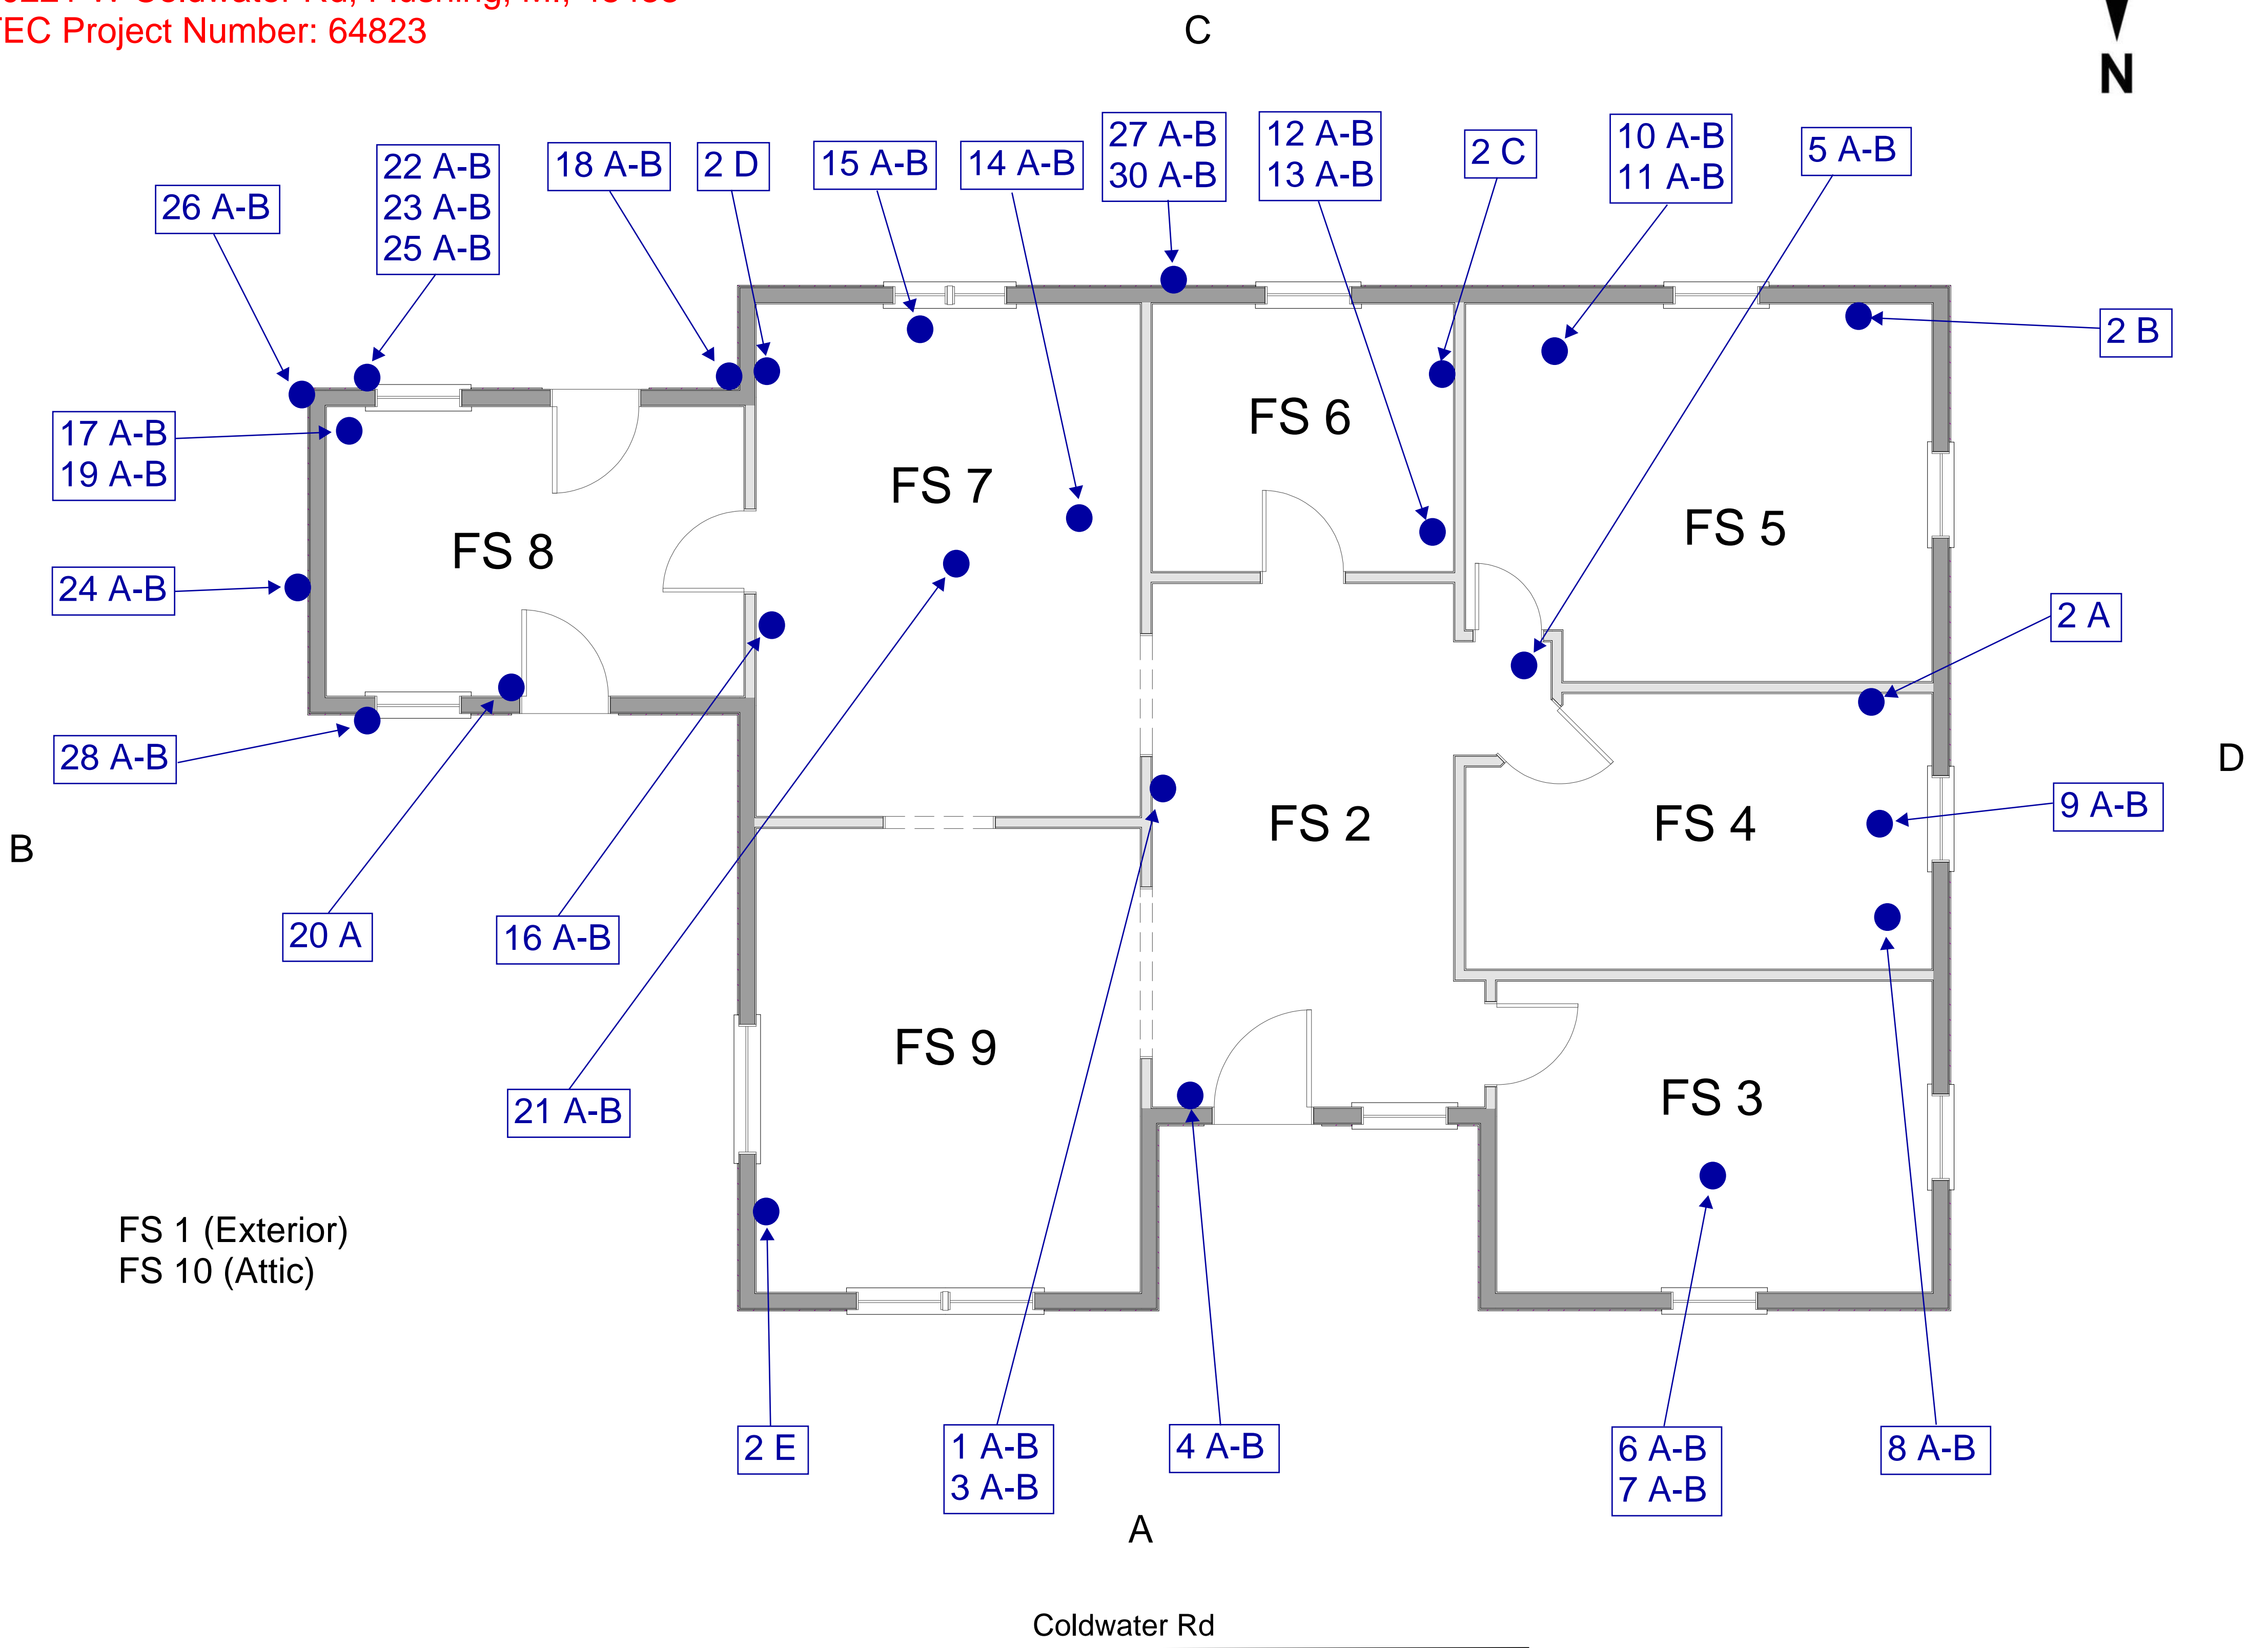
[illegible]
EC Project Number: 64823

C

N

26 A-B

22 A-B
23 A-B
25 A-B

18 A-B

2 D

15 A-B

14 A-B

27 A-B
30 A-B

12 A-B
13 A-B

2 C

10 A-B
11 A-B

5 A-B

2 B

17 A-B
19 A-B

24 A-B

28 A-B

FS 8

FS 7

FS 6

FS 5

2 A

FS 2

FS 4

9 A-B

D

B

20 A

16 A-B

21 A-B

FS 9

FS 3

FS 1 (Exterior)
FS 10 (Attic)

2 E

1 A-B
3 A-B

4 A-B

6 A-B
7 A-B

8 A-B

A

Coldwater Rd